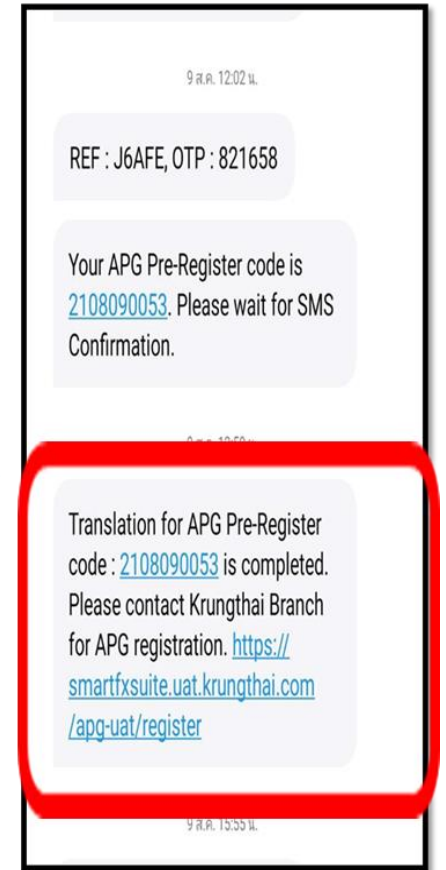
9 ส.ค. 12:02 น.

REF : J6AFE, OTP : 821658

Your APG Pre-Register code is 2108090053. Please wait for SMS Confirmation.

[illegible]

Translation for APG Pre-Register code : 2108090053 is completed. Please contact Krungthai Branch for APG registration. https://smartfxsuite.uat.krungthai.com/apg-uat/register

9 ส.ค. 15:55 น.